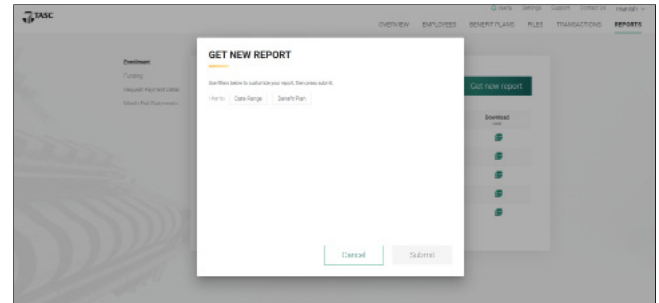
TASC

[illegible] Settings Support Contact Us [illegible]

OVERVIEW EMPLOYEES BENEFIT PLANS FILES TRANSACTIONS REPORTS

Enrollment
Funding
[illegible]
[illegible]

GET NEW REPORT

Use filters below to customize your report, then press submit.

Filter by: Date Range Benefit Plan

Cancel Submit

Get new report

Download
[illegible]